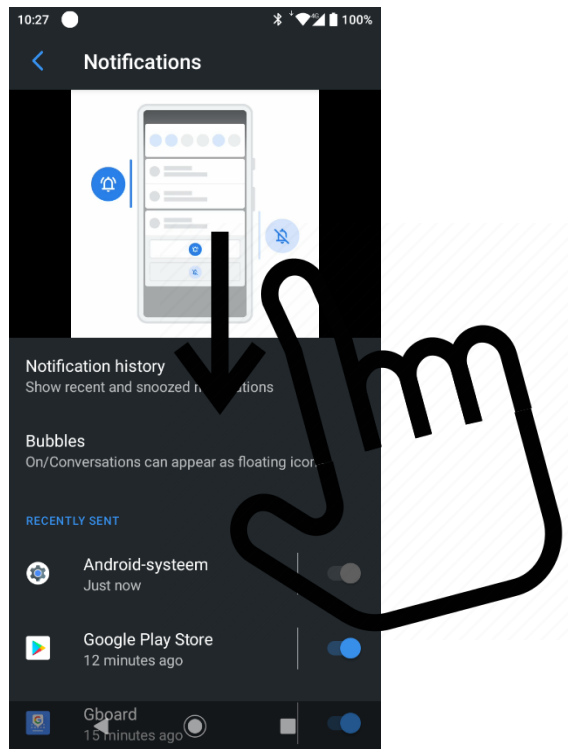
10:27 100%

Notifications

Notification history
Show recent and snoozed n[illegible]ations

Bubbles
On/Conversations can appear as floating ico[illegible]

RECENTLY SENT

Android-systeem
Just now

Google Play Store
12 minutes ago

Gboard
15 minutes ago